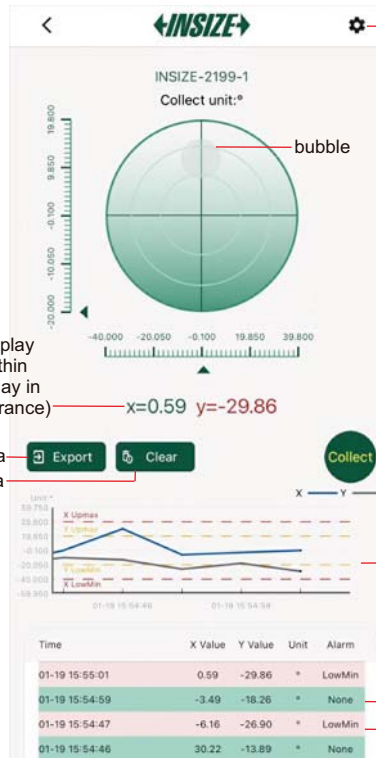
<

INSIZE

INSIZE-2199-1

Collect unit:°

19.850
9.850
-0.100
-10.050
-20.000

bubble

-40.000 -20.050 -0.100 19.850 39.800

play
thin
ay in
rance)

x=0.59 y=-29.86

a
a

Export

Clear

Collect

X Y

Unit °
39.800
29.850
19.850
9.850
-0.100
-10.050
-20.000
-30.000
-40.000
-49.950

X Upmax
Y Upmax
Y LowMin
X LowMin

01-19 15:54:46
01-19 15:54:59

| Time | X Value | Y Value | Unit | Alarm |
|---|---|---|---|---|
| 01-19 15:55:01 | 0.59 | -29.86 | ° | LowMin |
| 01-19 15:54:59 | -3.49 | -18.26 | ° | None |
| 01-19 15:54:47 | -6.16 | -26.90 | ° | LowMin |
| 01-19 15:54:46 | 30.22 | -13.89 | ° | None |